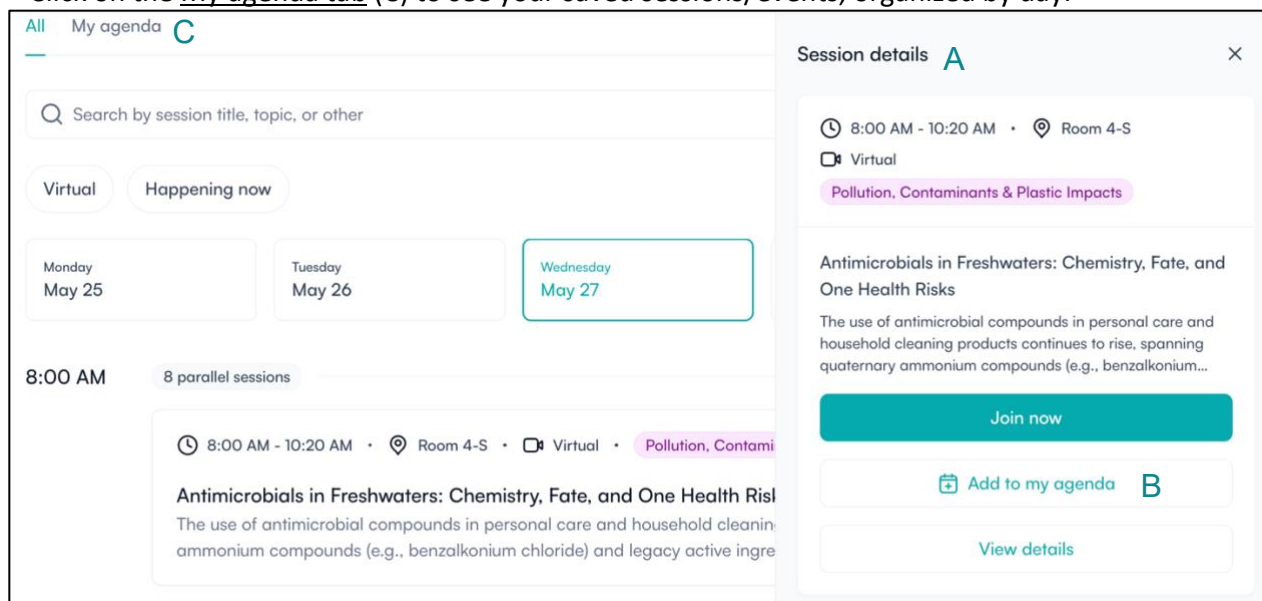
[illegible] My agenda tab (C) to see your saved sessions/events, organized by day.

All My agenda C

Search by session title, topic, or other

Virtual Happening now

Monday May 25

Tuesday May 26

Wednesday May 27

8:00 AM 8 parallel sessions

8:00 AM - 10:20 AM • Room 4-S • Virtual • Pollution, Contami

Antimicrobials in Freshwaters: Chemistry, Fate, and One Health Risl

The use of antimicrobial compounds in personal care and household cleanin ammonium compounds (e.g., benzalkonium chloride) and legacy active ingre

Session details A

8:00 AM - 10:20 AM • Room 4-S

Virtual

Pollution, Contaminants & Plastic Impacts

Antimicrobials in Freshwaters: Chemistry, Fate, and One Health Risks

The use of antimicrobial compounds in personal care and household cleaning products continues to rise, spanning quaternary ammonium compounds (e.g., benzalkonium...

Join now

Add to my agenda B

View details